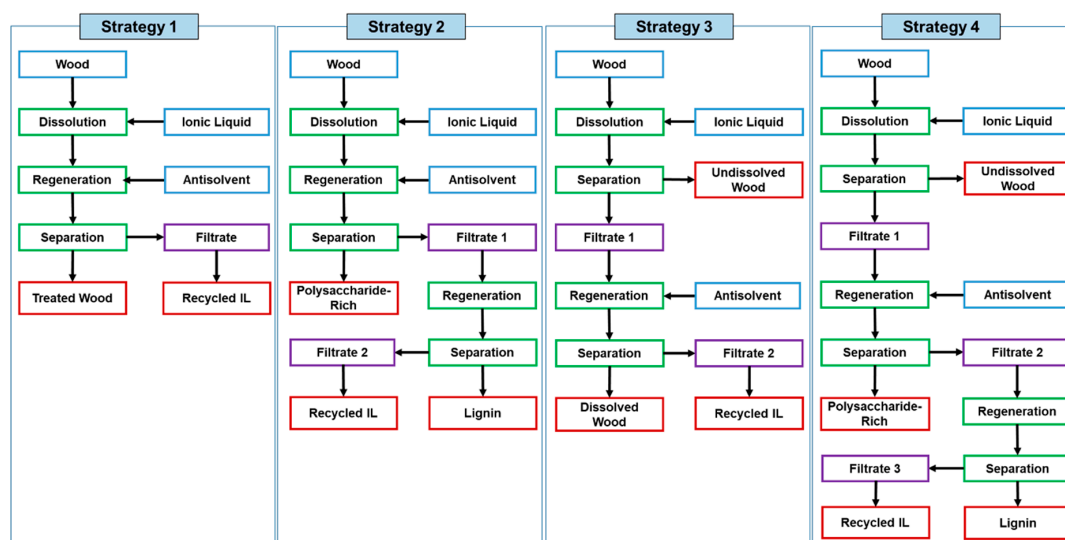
Strategy 1

Wood

Dissolution

Ionic Liquid

Regeneration

Antisolvent

Separation

Filtrate

Treated Wood

Recycled IL

Strategy 2

Wood

Dissolution

Ionic Liquid

Regeneration

Antisolvent

Separation

Filtrate 1

Polysaccharide-Rich

Regeneration

Filtrate 2

Separation

Recycled IL

Lignin

Strategy 3

Wood

Dissolution

Ionic Liquid

Separation

Undissolved Wood

Filtrate 1

Regeneration

Antisolvent

Separation

Filtrate 2

Dissolved Wood

Recycled IL

Strategy 4

Wood

Dissolution

Ionic Liquid

Separation

Undissolved Wood

Filtrate 1

Regeneration

Antisolvent

Separation

Filtrate 2

Polysaccharide-Rich

Regeneration

Filtrate 3

Separation

Recycled IL

Lignin